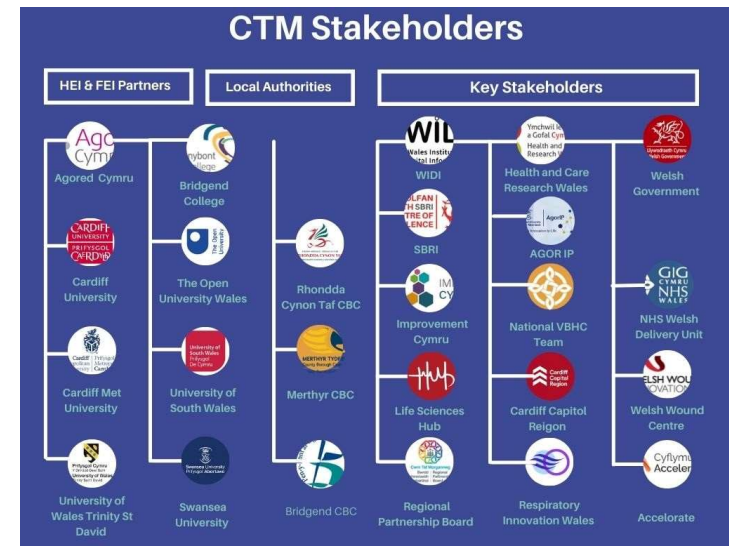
CTM Stakeholders

HEI & FEI Partners

Local Authorities

Key Stakeholders

Agored Cymru

Bridgend College

Cardiff University

The Open University Wales

Cardiff Met University

University of South Wales

University of Wales Trinity St David

Swansea University

Rhondda Cynon Taf CBC

Merthyr CBC

Bridgend CBC

WIDI

Health and Care Research Wales

Welsh Government

SBRI

AGOR IP

Improvement Cymru

National VBHC Team

NHS Welsh Delivery Unit

Life Sciences Hub

Cardiff Capitol Reigon

Welsh Wound Centre

Regional Partnership Board

Respiratory Innovation Wales

Accelorate